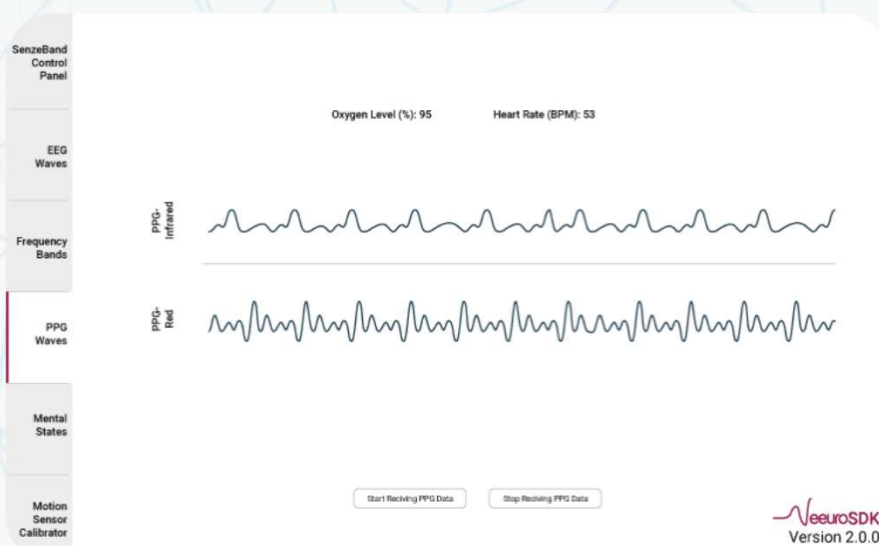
SenzeBand Control Panel

EEG Waves

Frequency Bands

PPG Waves

Mental States

Motion Sensor Calibrator

Oxygen Level (%): 95

Heart Rate (BPM): 53

PPG-Infrared

PPG-Red

Start Reciving PPG Data

Stop Reciving PPG Data

NeuroSDK
Version 2.0.0